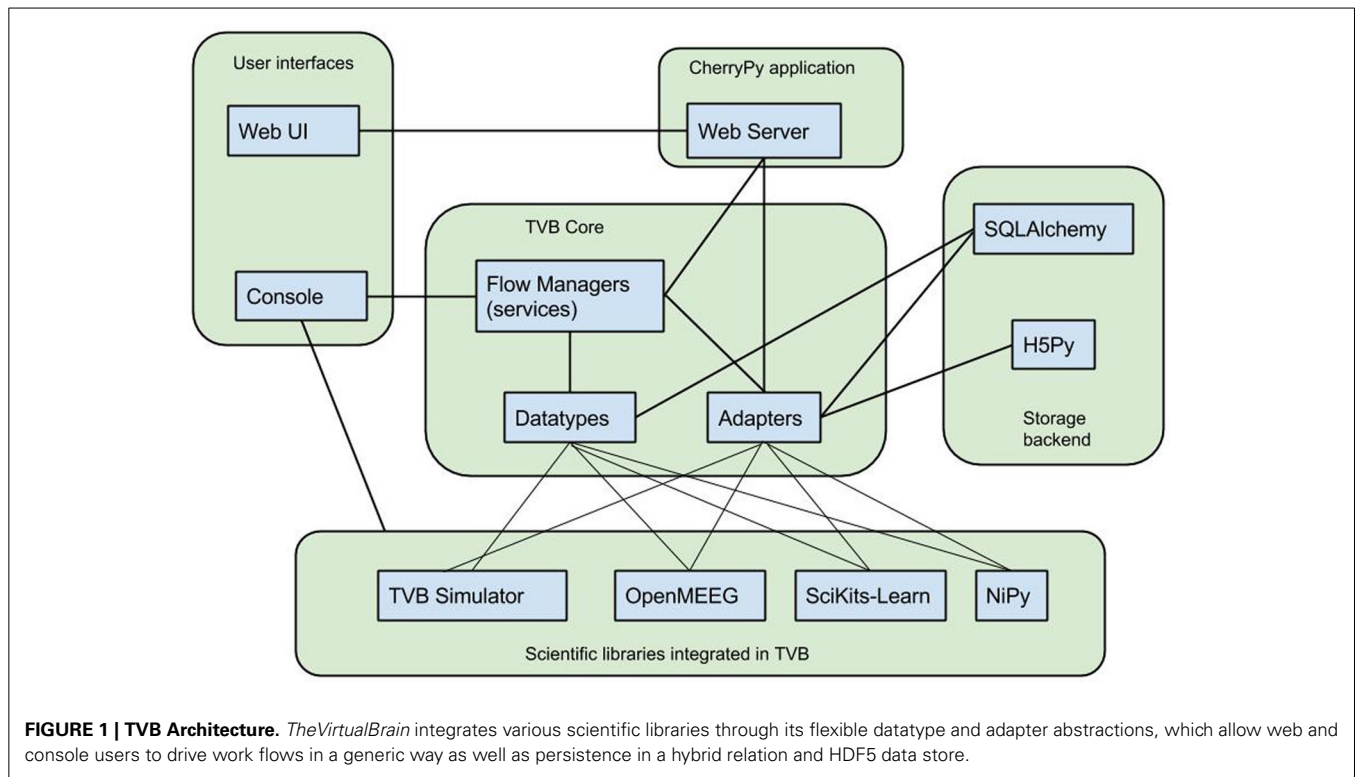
User interfaces

Web UI

Console

CherryPy application

Web Server

TVB Core

Flow Managers (services)

Datatypes

Adapters

SQLAlchemy

H5Py

Storage backend

TVB Simulator

OpenMEEG

SciKits-Learn

NiPy

Scientific libraries integrated in TVB

**FIGURE 1 | TVB Architecture.** *TheVirtualBrain* integrates various scientific libraries through its flexible datatype and adapter abstractions, which allow web and console users to drive work flows in a generic way as well as persistence in a hybrid relation and HDF5 data store.